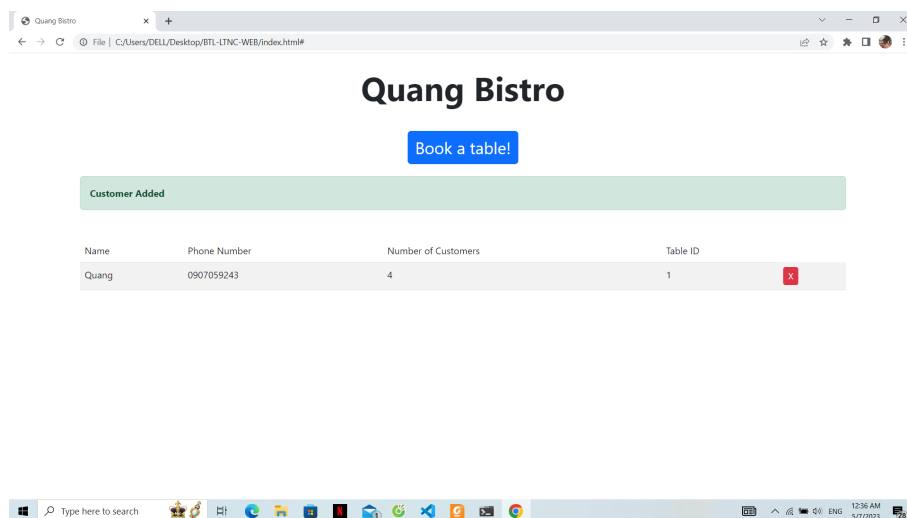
Quang Bistro ×

File | C:/Users/DELL/Desktop/BTL-LTNC-WEB/index.html#

Quang Bistro

Book a table!

Customer Added

| Name | Phone Number | Number of Customers | Table ID | |
|---|---|---|---|---|
| Quang | 0907059243 | 4 | 1 | X |

Type here to search

ENG 12:36 AM 5/7/2023